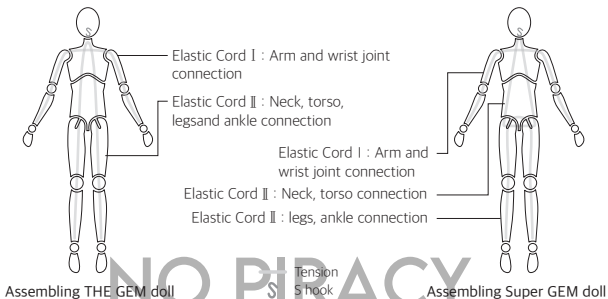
Elastic Cord Ⅰ : Arm and wrist joint connection

Elastic Cord Ⅱ : Neck, torso, legsand ankle connection

Elastic Cord Ⅰ : Arm and wrist joint connection

Elastic Cord Ⅱ : Neck, torso connection

Elastic Cord Ⅱ : legs, ankle connection

Assembling THE GEM doll

NO PIRACY

Tension S hook

Assembling Super GEM doll